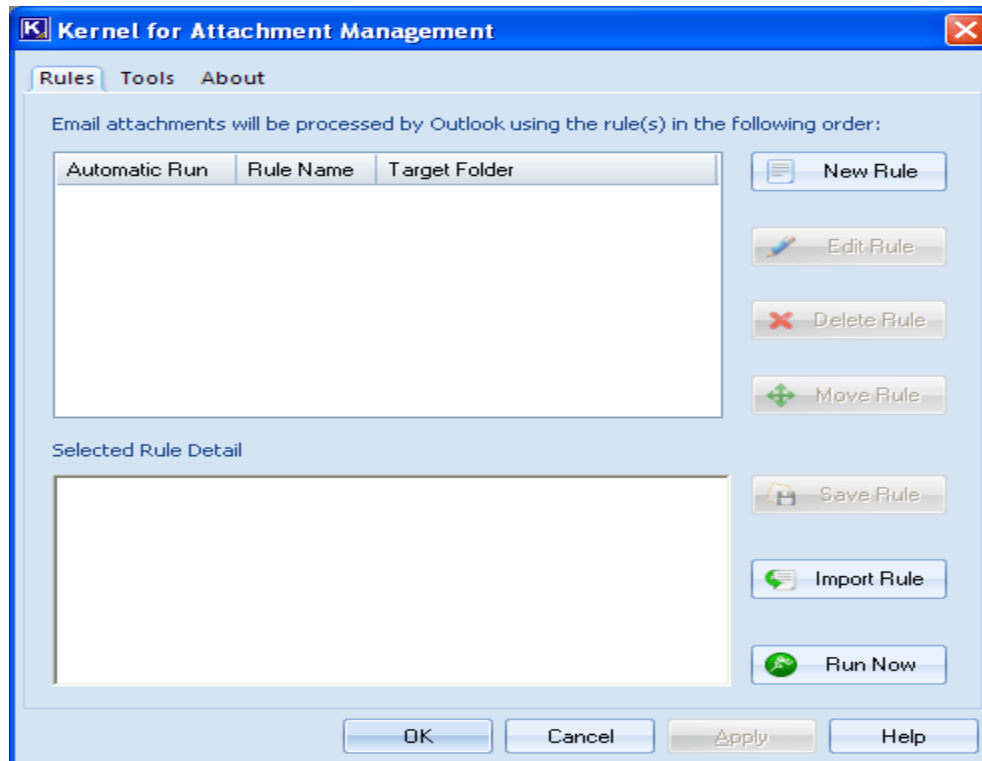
Kernel for Attachment Management

Rules Tools About

Email attachments will be processed by Outlook using the rule(s) in the following order:

| Automatic Run | Rule Name | Target Folder |
|---|---|---|

New Rule

Edit Rule

Delete Rule

Move Rule

Selected Rule Detail

Save Rule

Import Rule

Run Now

OK Cancel Apply Help